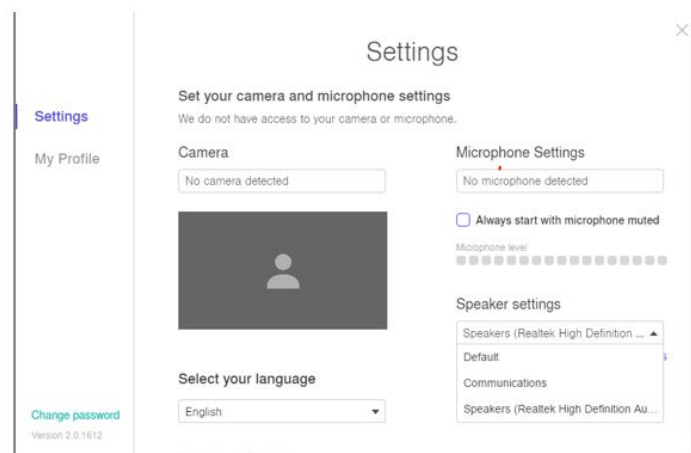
Settings

My Profile

Change password

Version 2.0.1612

Settings

Set your camera and microphone settings

We do not have access to your camera or microphone.

Camera

No camera detected

Select your language

English

Microphone Settings

No microphone detected

Always start with microphone muted

Microphone level

Speaker settings

Speakers (Realtek High Definition ...

Default

Communications

Speakers (Realtek High Definition Au...